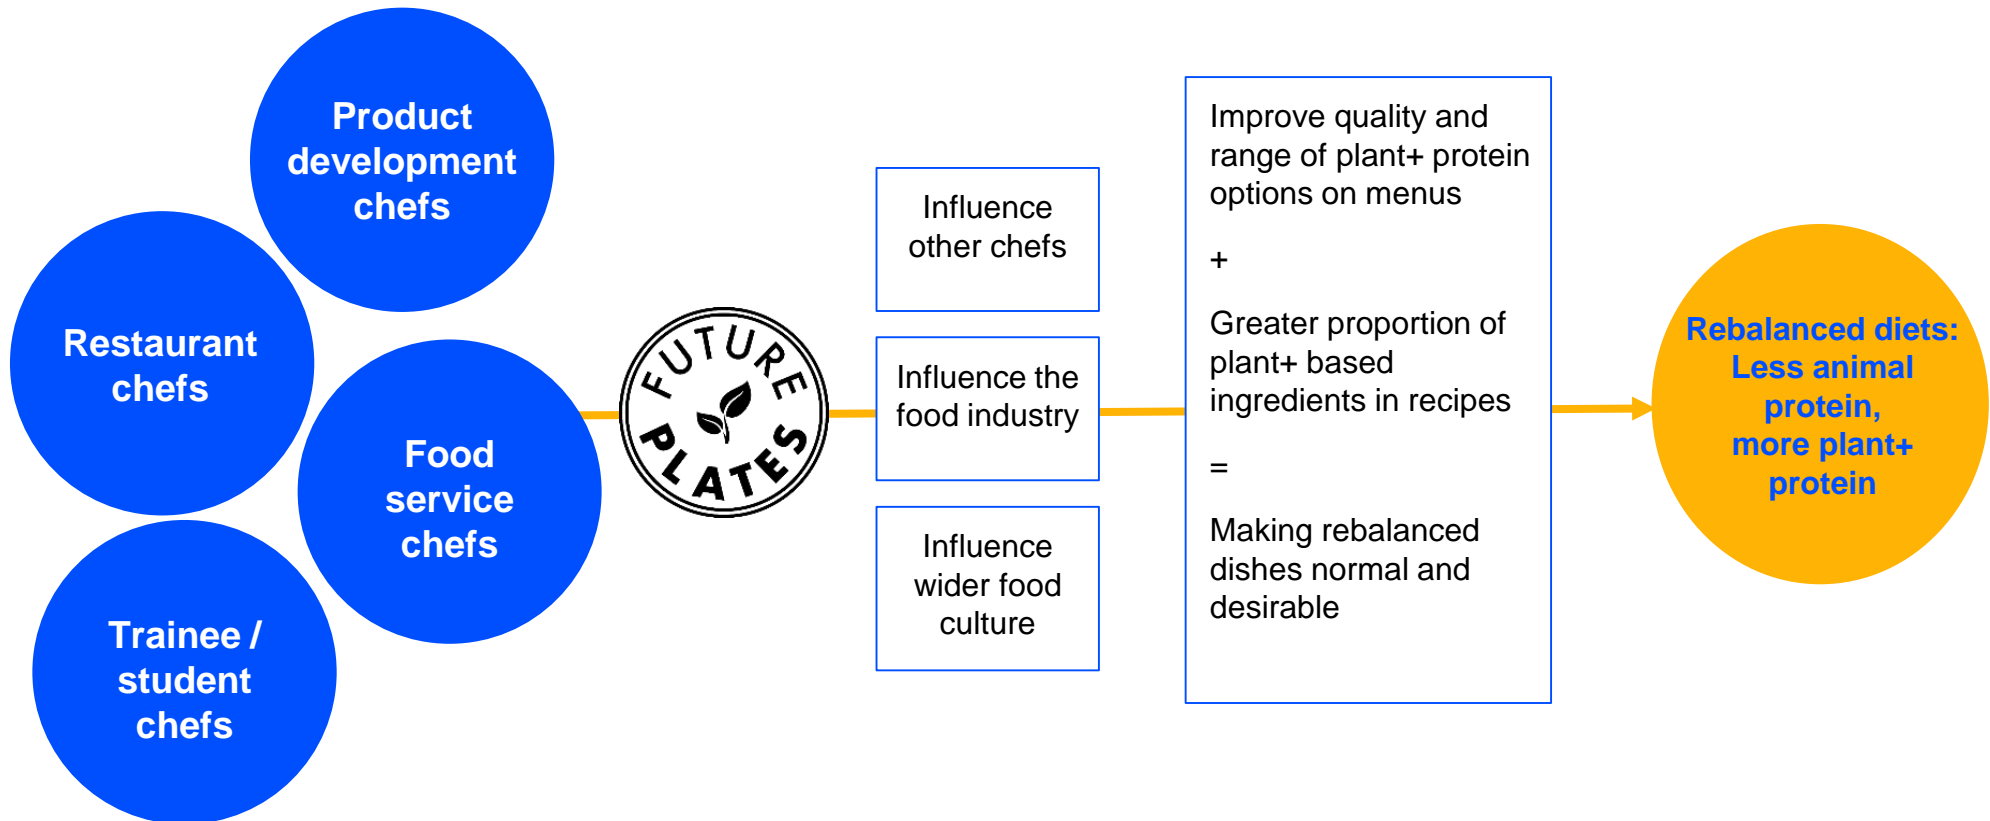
Product development chefs

Restaurant chefs

Food service chefs

Trainee / student chefs

FUTURE PLATES

Influence other chefs

Influence the food industry

Influence wider food culture

Improve quality and range of plant+ protein options on menus

+

Greater proportion of plant+ based ingredients in recipes

=

Making rebalanced dishes normal and desirable

Rebalanced diets: Less animal protein, more plant+ protein